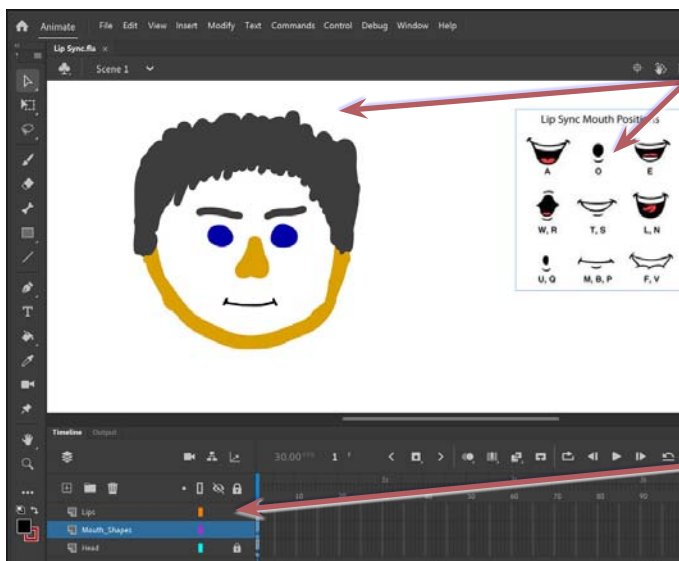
Animate File Edit View Insert Modify Text Commands Control Debug Window Help

Lip Sync.fla ×

Scene 1

Lip Sync Mouth Positi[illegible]

A O E

W, R T, S L, N

U, Q M, B, P F, V

Timeline Output

30.00 FPS 1 F

Lips

Mouth_Shapes

Head